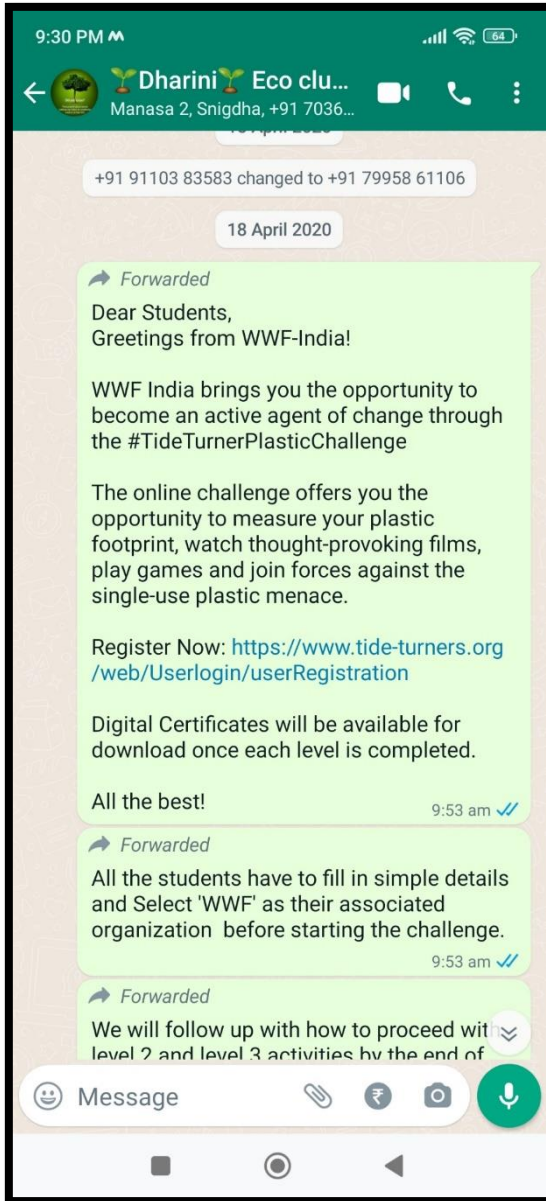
9:30 PM

64

Dharini Eco clu...
Manasa 2, Snigdha, +91 7036...

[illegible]

+91 91103 83583 changed to +91 79958 61106

18 April 2020

Forwarded
Dear Students,
Greetings from WWF-India!

WWF India brings you the opportunity to become an active agent of change through the #TideTurnerPlasticChallenge

The online challenge offers you the opportunity to measure your plastic footprint, watch thought-provoking films, play games and join forces against the single-use plastic menace.

Register Now: https://www.tide-turners.org/web/Userlogin/userRegistration

Digital Certificates will be available for download once each level is completed.

All the best!
9:53 am

Forwarded
All the students have to fill in simple details and Select 'WWF' as their associated organization before starting the challenge.
9:53 am

Forwarded
We will follow up with how to proceed wit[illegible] level 2 and level 3 activities by the end of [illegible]

Message